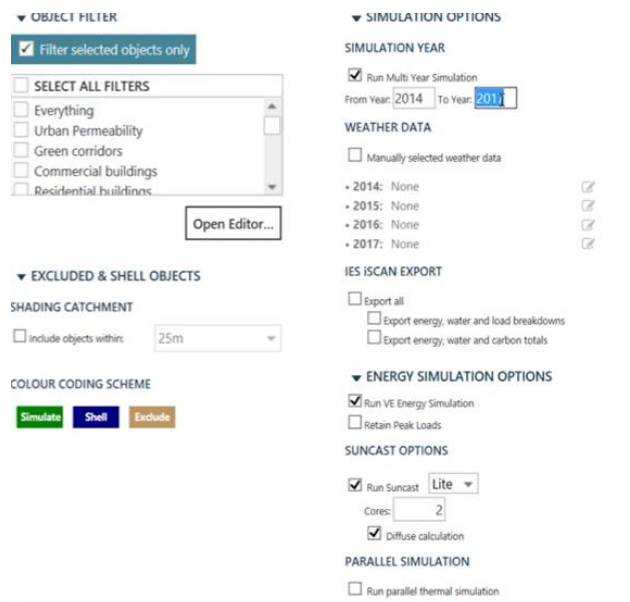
▼ OBJECT FILTER

Filter selected objects only

SELECT ALL FILTERS
Everything
Urban Permeability
Green corridors
Commercial buildings
Residential buildings

Open Editor...

▼ EXCLUDED & SHELL OBJECTS

SHADING CATCHMENT

Include objects within: 25m

COLOUR CODING SCHEME

Simulate Shell Exclude

▼ SIMULATION OPTIONS

SIMULATION YEAR

Run Multi Year Simulation

From Year: 2014 To Year: 2017

WEATHER DATA

Manually selected weather data

• 2014: None
• 2015: None
• 2016: None
• 2017: None

IES iSCAN EXPORT

Export all
Export energy, water and load breakdowns
Export energy, water and carbon totals

▼ ENERGY SIMULATION OPTIONS

Run VE Energy Simulation
Retain Peak Loads

SUNCAST OPTIONS

Run Suncast Lite
Cores: 2
Diffuse calculation

PARALLEL SIMULATION

Run parallel thermal simulation